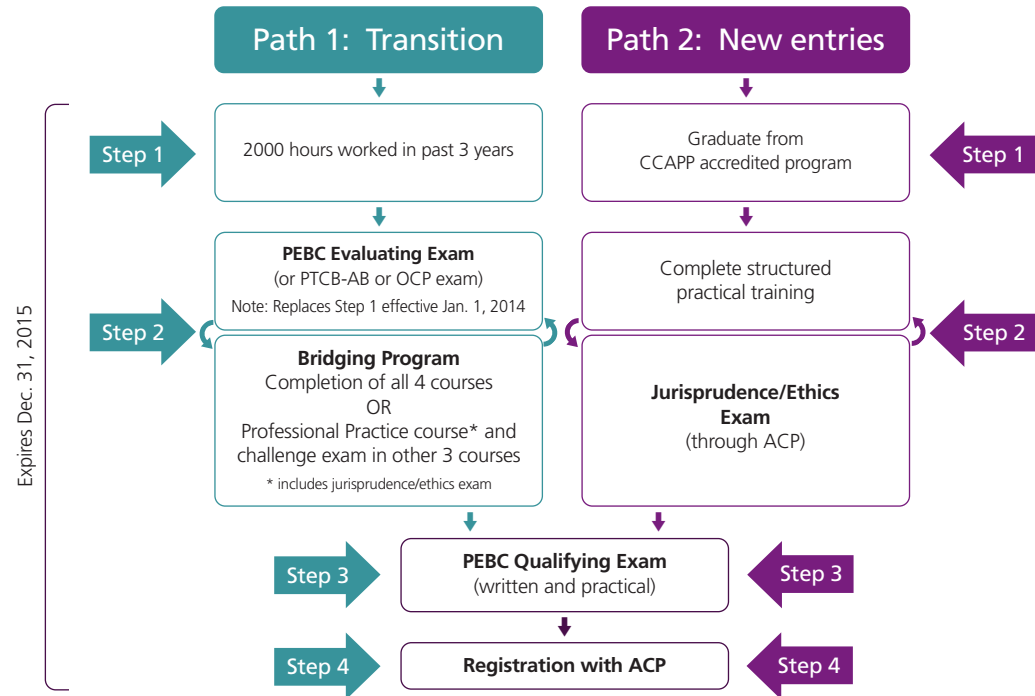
Path 1: Transition

Path 2: New entries

Expires Dec. 31, 2015

Step 1

2000 hours worked in past 3 years

Graduate from CCAPP accredited program

Step 1

Step 2

PEBC Evaluating Exam (or PTCB-AB or OCP exam)

Note: Replaces Step 1 effective Jan. 1, 2014

Bridging Program
Completion of all 4 courses
OR
Professional Practice course* and challenge exam in other 3 courses

* includes jurisprudence/ethics exam

Complete structured practical training

Jurisprudence/Ethics Exam
(through ACP)

Step 2

Step 3

PEBC Qualifying Exam
(written and practical)

Step 3

Step 4

Registration with ACP

Step 4